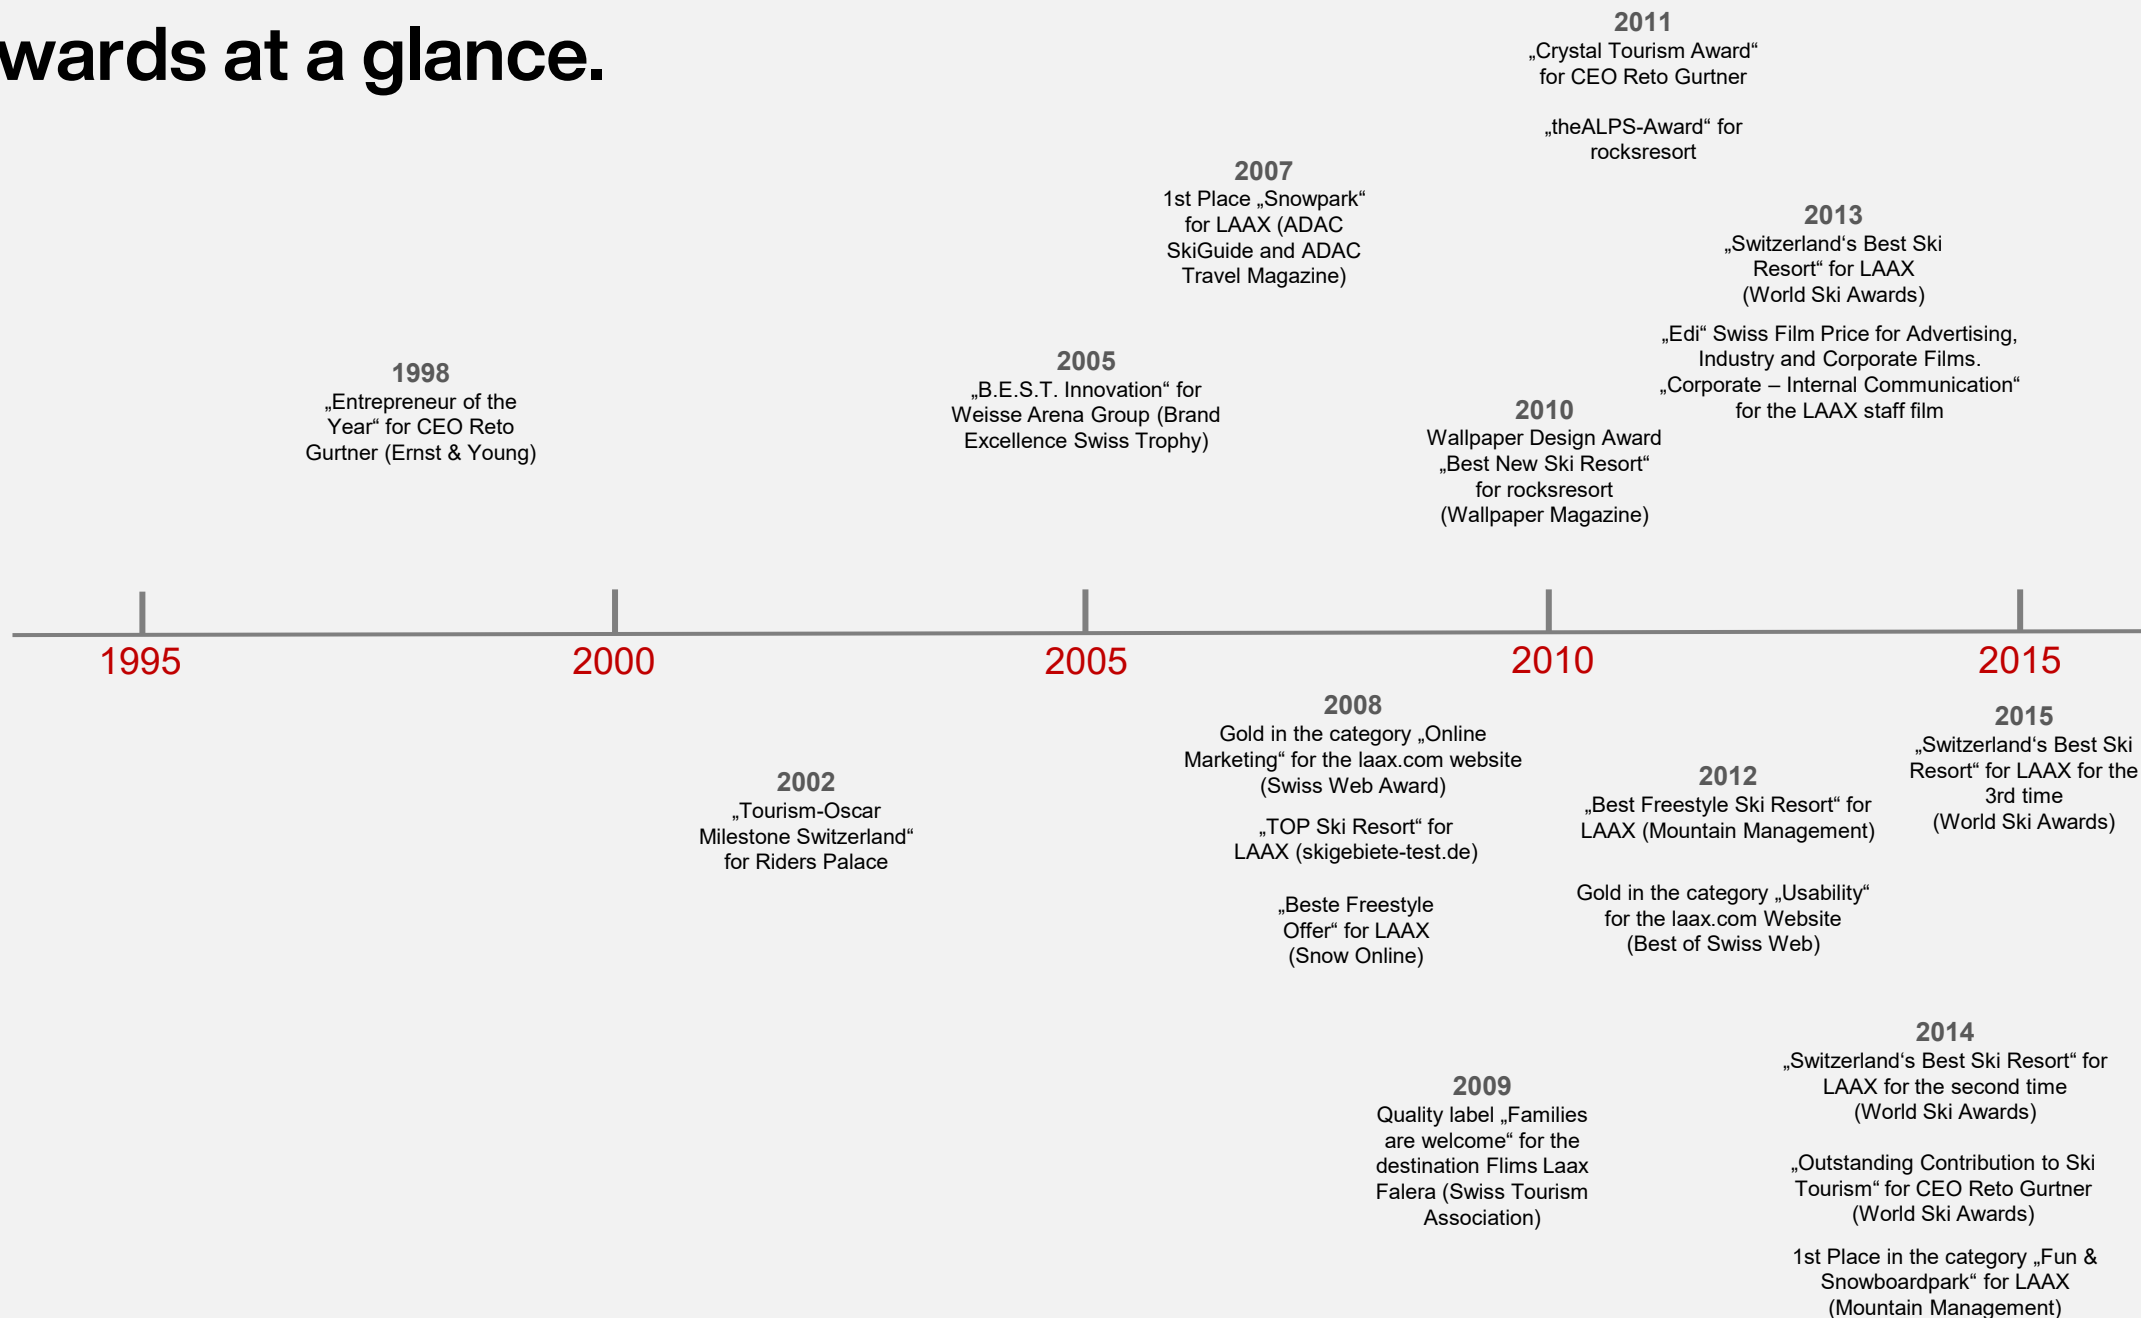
wards at a glance.

2011
„Crystal Tourism Award“ for CEO Reto Gurtner

„theALPS-Award“ for rocksresort

2007
1st Place „Snowpark“ for LAAX (ADAC SkiGuide and ADAC Travel Magazine)

2013
„Switzerland‘s Best Ski Resort“ for LAAX (World Ski Awards)

„Edi“ Swiss Film Price for Advertising, Industry and Corporate Films. „Corporate – Internal Communication“ for the LAAX staff film

1998
„Entrepreneur of the Year“ for CEO Reto Gurtner (Ernst & Young)

2005
„B.E.S.T. Innovation“ for Weisse Arena Group (Brand Excellence Swiss Trophy)

2010
Wallpaper Design Award „Best New Ski Resort“ for rocksresort (Wallpaper Magazine)

1995

2000

2005

2010

2015

2008
Gold in the category „Online Marketing“ for the laax.com website (Swiss Web Award)

„TOP Ski Resort“ for LAAX (skigebiete-test.de)

„Beste Freestyle Offer“ for LAAX (Snow Online)

2002
„Tourism-Oscar Milestone Switzerland“ for Riders Palace

2012
„Best Freestyle Ski Resort“ for LAAX (Mountain Management)

Gold in the category „Usability“ for the laax.com Website (Best of Swiss Web)

2015
„Switzerland‘s Best Ski Resort“ for LAAX for the 3rd time (World Ski Awards)

2014
„Switzerland‘s Best Ski Resort“ for LAAX for the second time (World Ski Awards)

„Outstanding Contribution to Ski Tourism“ for CEO Reto Gurtner (World Ski Awards)

1st Place in the category „Fun & Snowboardpark“ for LAAX (Mountain Management)

2009
Quality label „Families are welcome“ for the destination Flims Laax Falera (Swiss Tourism Association)